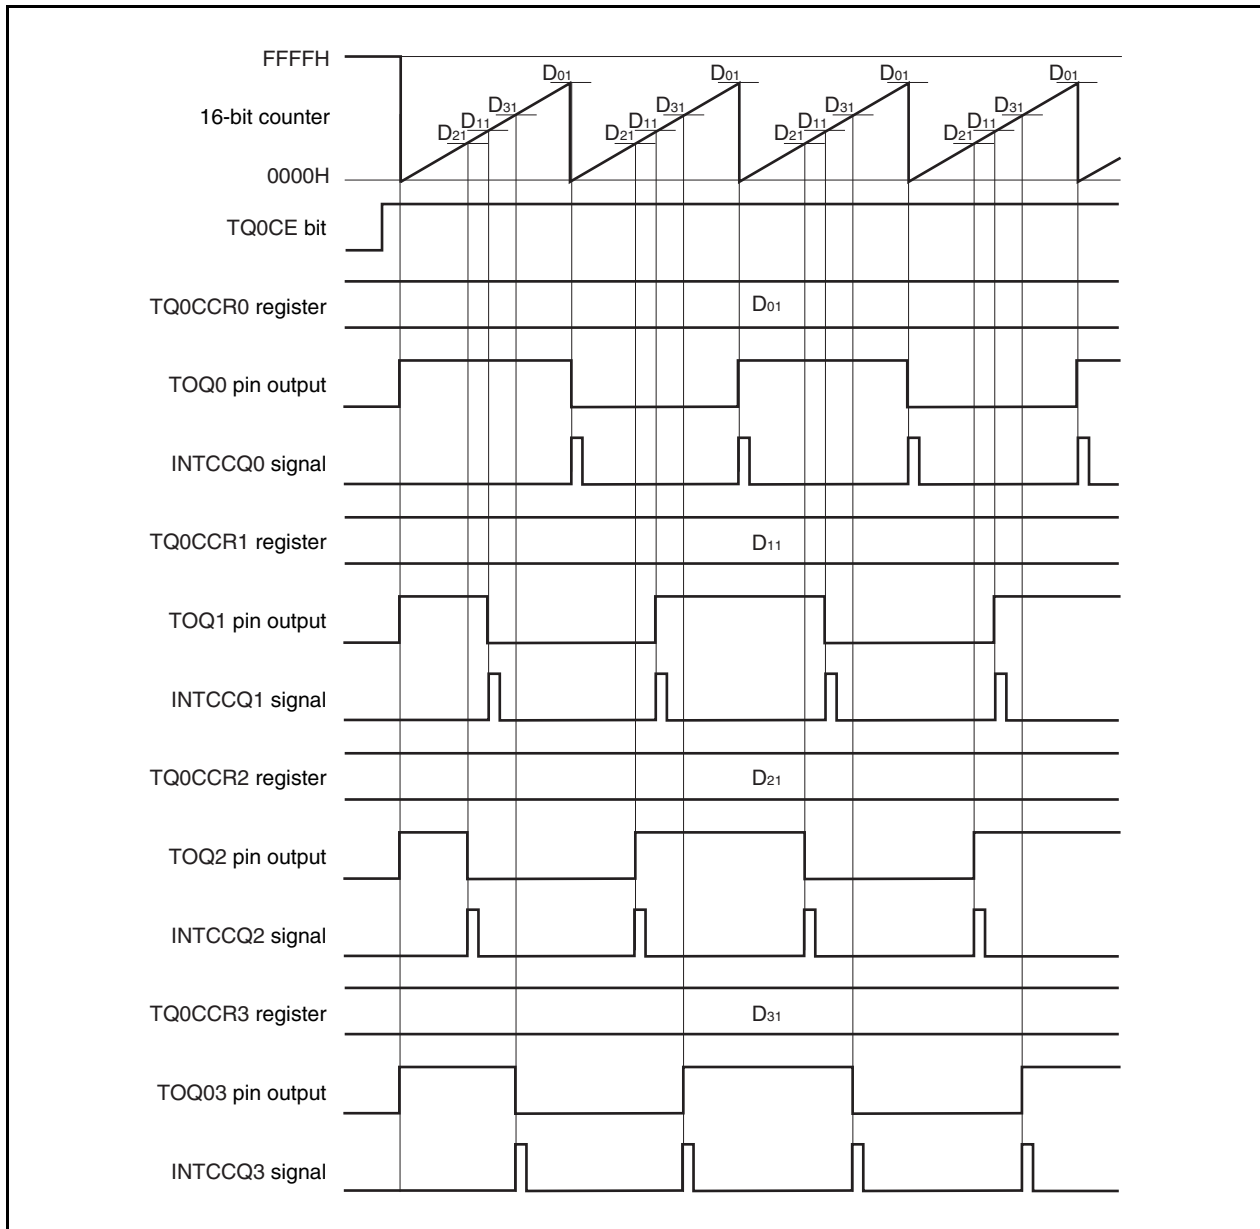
FFFFH
16-bit counter
0000H
$D_{01}$ $D_{31}$ $D_{11}$ $D_{21}$
$D_{01}$ $D_{31}$ $D_{11}$ $D_{21}$
$D_{01}$ $D_{31}$ $D_{11}$ $D_{21}$
$D_{01}$ $D_{31}$ $D_{11}$ $D_{21}$

TQ0CE bit

TQ0CCR0 register
$D_{01}$

TOQ0 pin output

INTCCQ0 signal

TQ0CCR1 register
$D_{11}$

TOQ1 pin output

INTCCQ1 signal

TQ0CCR2 register
$D_{21}$

TOQ2 pin output

INTCCQ2 signal

TQ0CCR3 register
$D_{31}$

TOQ03 pin output

INTCCQ3 signal